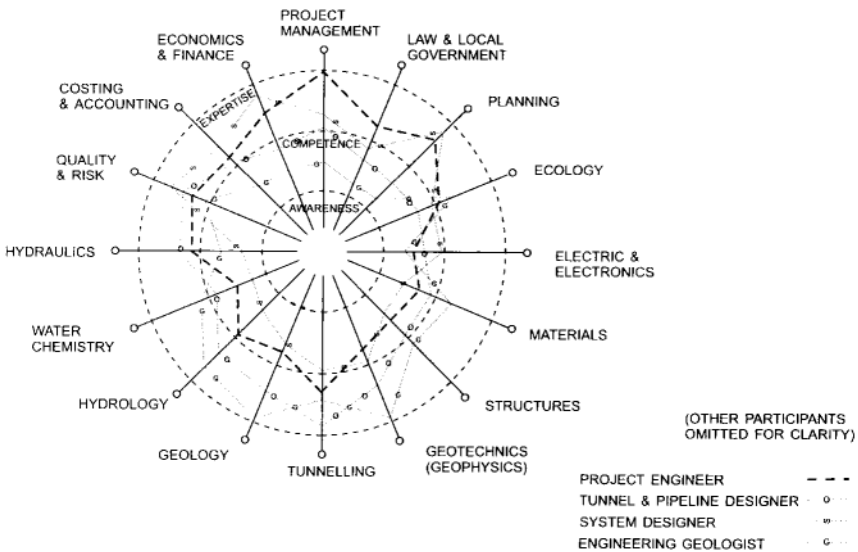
PROJECT MANAGEMENT

LAW & LOCAL GOVERNMENT

PLANNING

ECOLOGY

ELECTRIC & ELECTRONICS

MATERIALS

STRUCTURES

GEOTECHNICS (GEOPHYSICS)

TUNNELLING

GEOLOGY

HYDROLOGY

WATER CHEMISTRY

HYDRAULICS

QUALITY & RISK

COSTING & ACCOUNTING

ECONOMICS & FINANCE

EXPERTISE

COMPETENCE

AWARENESS

(OTHER PARTICIPANTS OMITTED FOR CLARITY)

PROJECT ENGINEER

TUNNEL & PIPELINE DESIGNER

SYSTEM DESIGNER

ENGINEERING GEOLOGIST